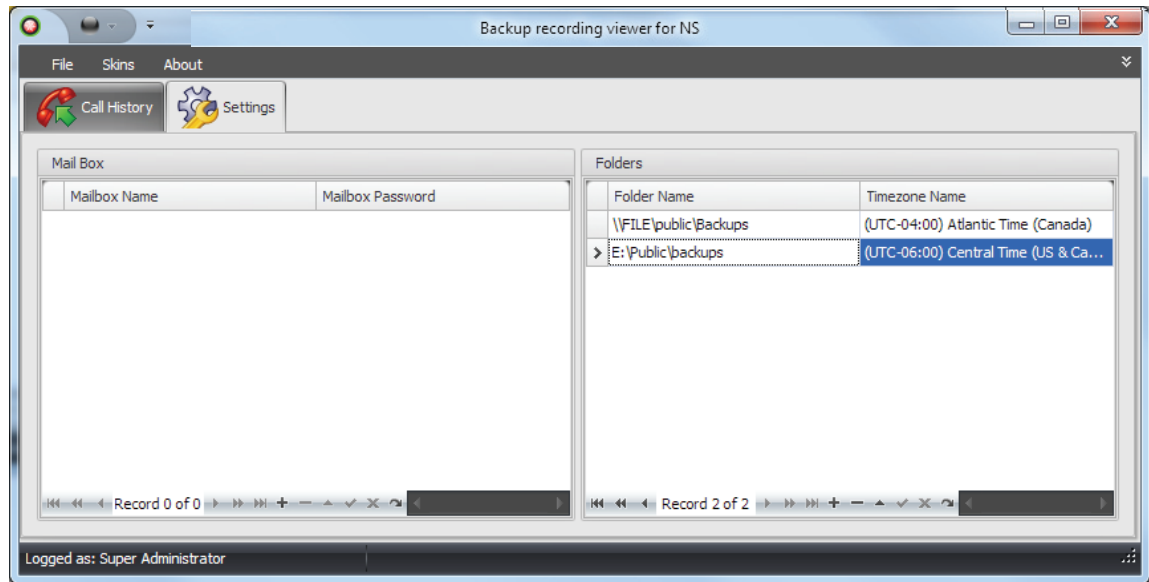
Backup recording viewer for NS

File Skins About

Call History Settings

Mail Box

| Mailbox Name | Mailbox Password |
|---|---|

Record 0 of 0

Folders

| Folder Name | Timezone Name |
|---|---|
| \\FILE\public\Backups | (UTC-04:00) Atlantic Time (Canada) |
| E:\Public\backups | (UTC-06:00) Central Time (US & Ca... |

Record 2 of 2

Logged as: Super Administrator